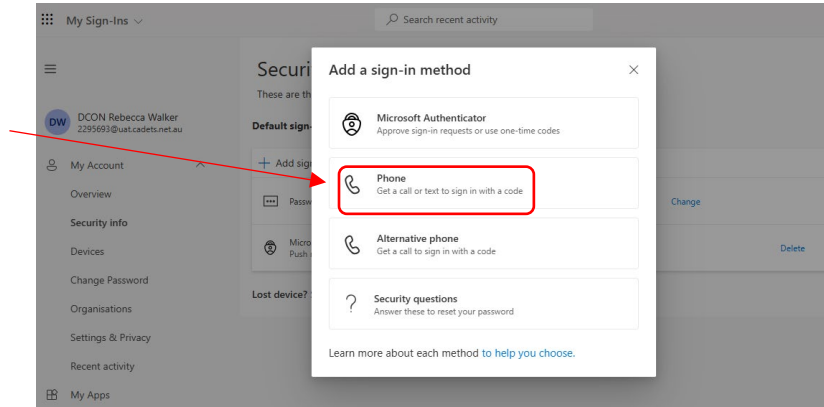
My Sign-Ins

Search recent activity

DW DCON Rebecca Walker
2295693@uat.cadets.net.au

My Account
Overview
Security info
Devices
Change Password
Organisations
Settings & Privacy
Recent activity
My Apps

Securi
These are th
Default sign-
+ Add sign
Passw
Micro
Push
Lost device?

Change
Delete

Add a sign-in method

Microsoft Authenticator
Approve sign-in requests or use one-time codes

Phone
Get a call or text to sign in with a code

Alternative phone
Get a call to sign in with a code

Security questions
Answer these to reset your password

Learn more about each method to help you choose.